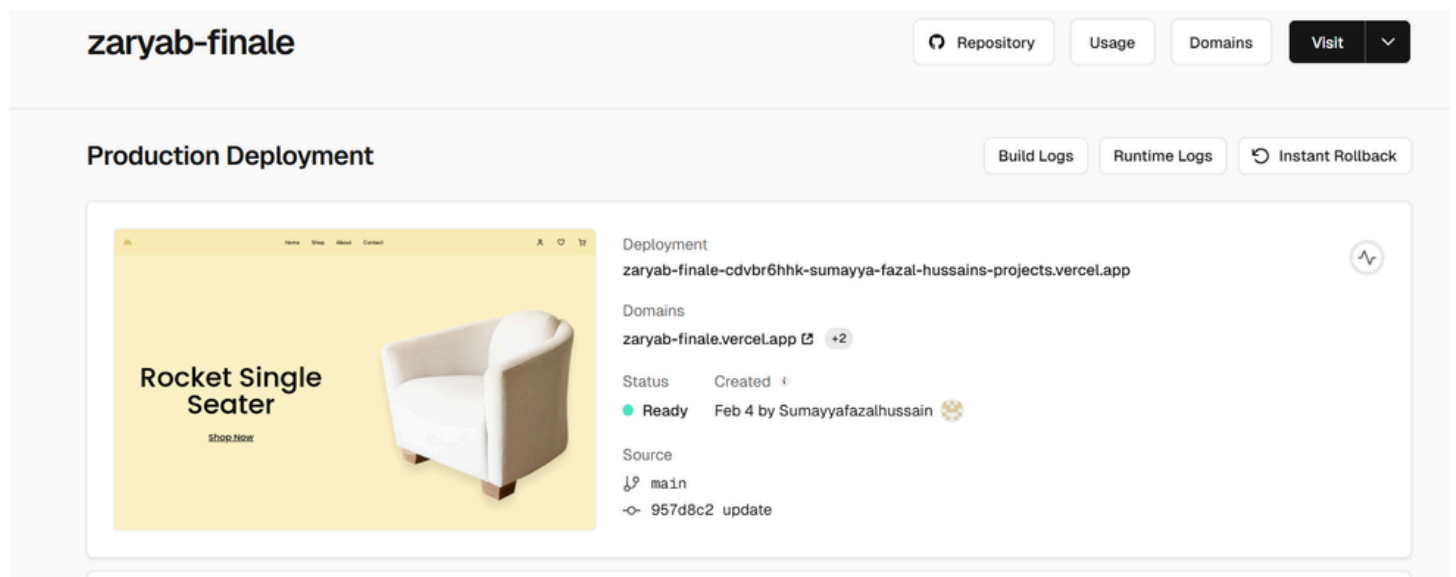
zaryab-finale

Repository Usage Domains Visit

Production Deployment

Build Logs Runtime Logs Instant Rollback

Home Shop About Contact

Rocket Single Seater

Shop Now

Deployment
zaryab-finale-cdvbr6hhk-sumayya-fazal-hussains-projects.vercel.app

Domains
zaryab-finale.vercel.app +2

Status
Ready

Created
Feb 4 by Sumayyafazalhussain

Source
main
957d8c2 update